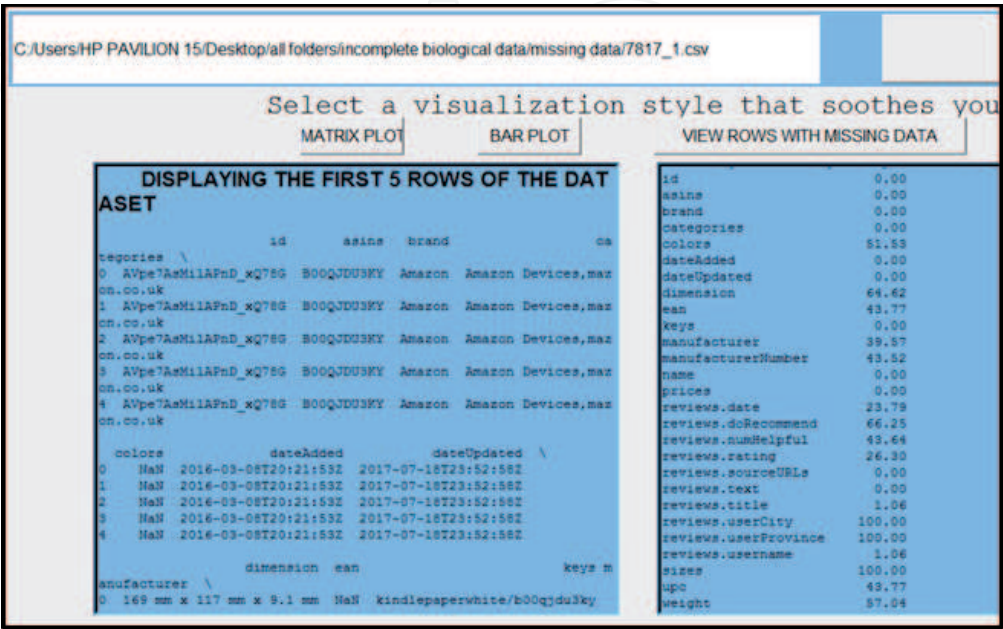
C:/Users/HP PAVILION 15/Desktop/all folders/incomplete biological data/missing data/7817_1.csv

Select a visualization style that soothes you

MATRIX PLOT

BAR PLOT

VIEW ROWS WITH MISSING DATA

DISPLAYING THE FIRST 5 ROWS OF THE DATASET

id asins brand categories \
0 AVpe7AsMilAPnD_xQ78G B00QJDU3KY Amazon Amazon Devices,mazon.co.uk
1 AVpe7AsMilAPnD_xQ78G B00QJDU3KY Amazon Amazon Devices,mazon.co.uk
2 AVpe7AsMilAPnD_xQ78G B00QJDU3KY Amazon Amazon Devices,mazon.co.uk
3 AVpe7AsMilAPnD_xQ78G B00QJDU3KY Amazon Amazon Devices,mazon.co.uk
4 AVpe7AsMilAPnD_xQ78G B00QJDU3KY Amazon Amazon Devices,mazon.co.uk

colors dateAdded dateUpdated \
0 NaN 2016-03-08T20:21:53Z 2017-07-18T23:52:58Z
1 NaN 2016-03-08T20:21:53Z 2017-07-18T23:52:58Z
2 NaN 2016-03-08T20:21:53Z 2017-07-18T23:52:58Z
3 NaN 2016-03-08T20:21:53Z 2017-07-18T23:52:58Z
4 NaN 2016-03-08T20:21:53Z 2017-07-18T23:52:58Z

dimension ean keys manufacturer \
0 169 mm x 117 mm x 9.1 mm NaN kindlepaperwhite/b00qjdu3ky

| | |
|---|---|
| id | 0.00 |
| asins | 0.00 |
| brand | 0.00 |
| categories | 0.00 |
| colors | 51.53 |
| dateAdded | 0.00 |
| dateUpdated | 0.00 |
| dimension | 64.62 |
| ean | 43.77 |
| keys | 0.00 |
| manufacturer | 39.57 |
| manufacturerNumber | 43.52 |
| name | 0.00 |
| prices | 0.00 |
| reviews.date | 23.79 |
| reviews.doRecommend | 66.25 |
| reviews.numHelpful | 43.64 |
| reviews.rating | 26.30 |
| reviews.sourceURLs | 0.00 |
| reviews.text | 0.00 |
| reviews.title | 1.06 |
| reviews.userCity | 100.00 |
| reviews.userProvince | 100.00 |
| reviews.username | 1.06 |
| sizes | 100.00 |
| upc | 43.77 |
| weight | 57.04 |